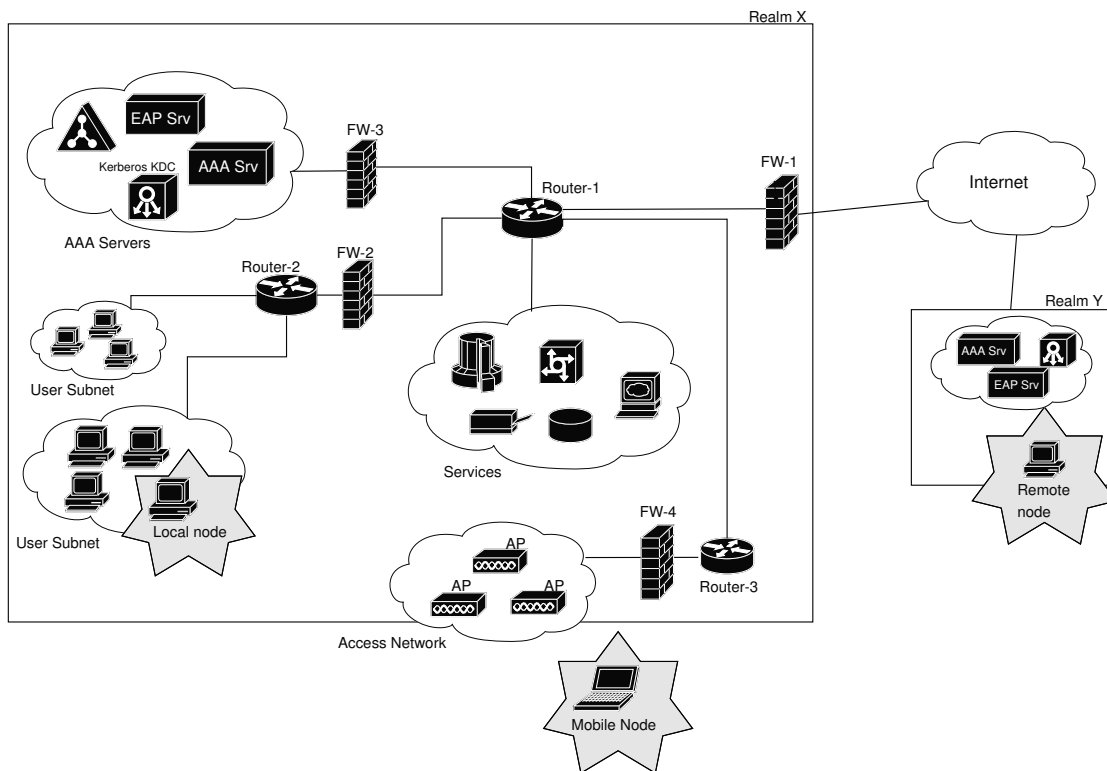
Realm X

EAP Srv

Kerberos KDC

AAA Srv

AAA Servers

FW-3

FW-1

Internet

Router-1

Router-2

FW-2

User Subnet

Realm Y

AAA Srv

EAP Srv

Services

User Subnet

Local node

Remote node

FW-4

AP

AP

AP

Router-3

Access Network

Mobile Node